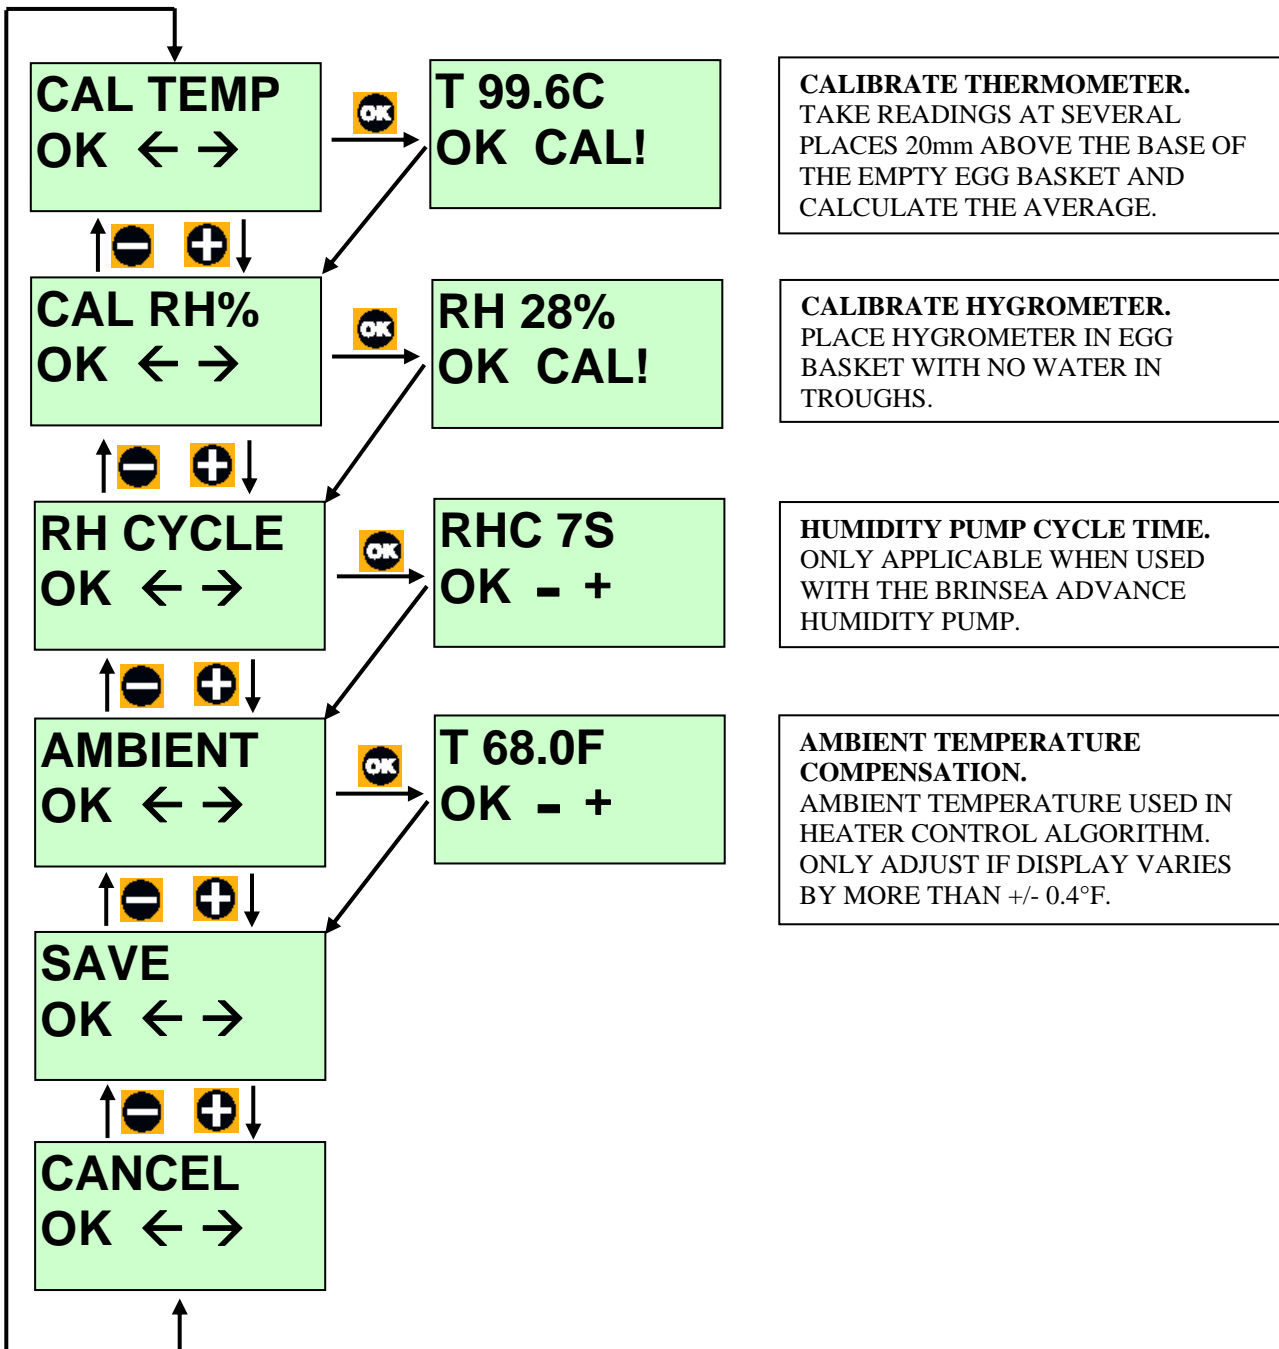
CAL TEMP
OK ← →

OK

T 99.6C
OK CAL!

CALIBRATE THERMOMETER.
TAKE READINGS AT SEVERAL PLACES 20mm ABOVE THE BASE OF THE EMPTY EGG BASKET AND CALCULATE THE AVERAGE.

CAL RH%
OK ← →

OK

RH 28%
OK CAL!

CALIBRATE HYGROMETER.
PLACE HYGROMETER IN EGG BASKET WITH NO WATER IN TROUGHS.

RH CYCLE
OK ← →

OK

RHC 7S
OK - +

HUMIDITY PUMP CYCLE TIME.
ONLY APPLICABLE WHEN USED WITH THE BRINSEA ADVANCE HUMIDITY PUMP.

AMBIENT
OK ← →

OK

T 68.0F
OK - +

AMBIENT TEMPERATURE COMPENSATION.
AMBIENT TEMPERATURE USED IN HEATER CONTROL ALGORITHM. ONLY ADJUST IF DISPLAY VARIES BY MORE THAN +/- 0.4°F.

SAVE
OK ← →

CANCEL
OK ← →